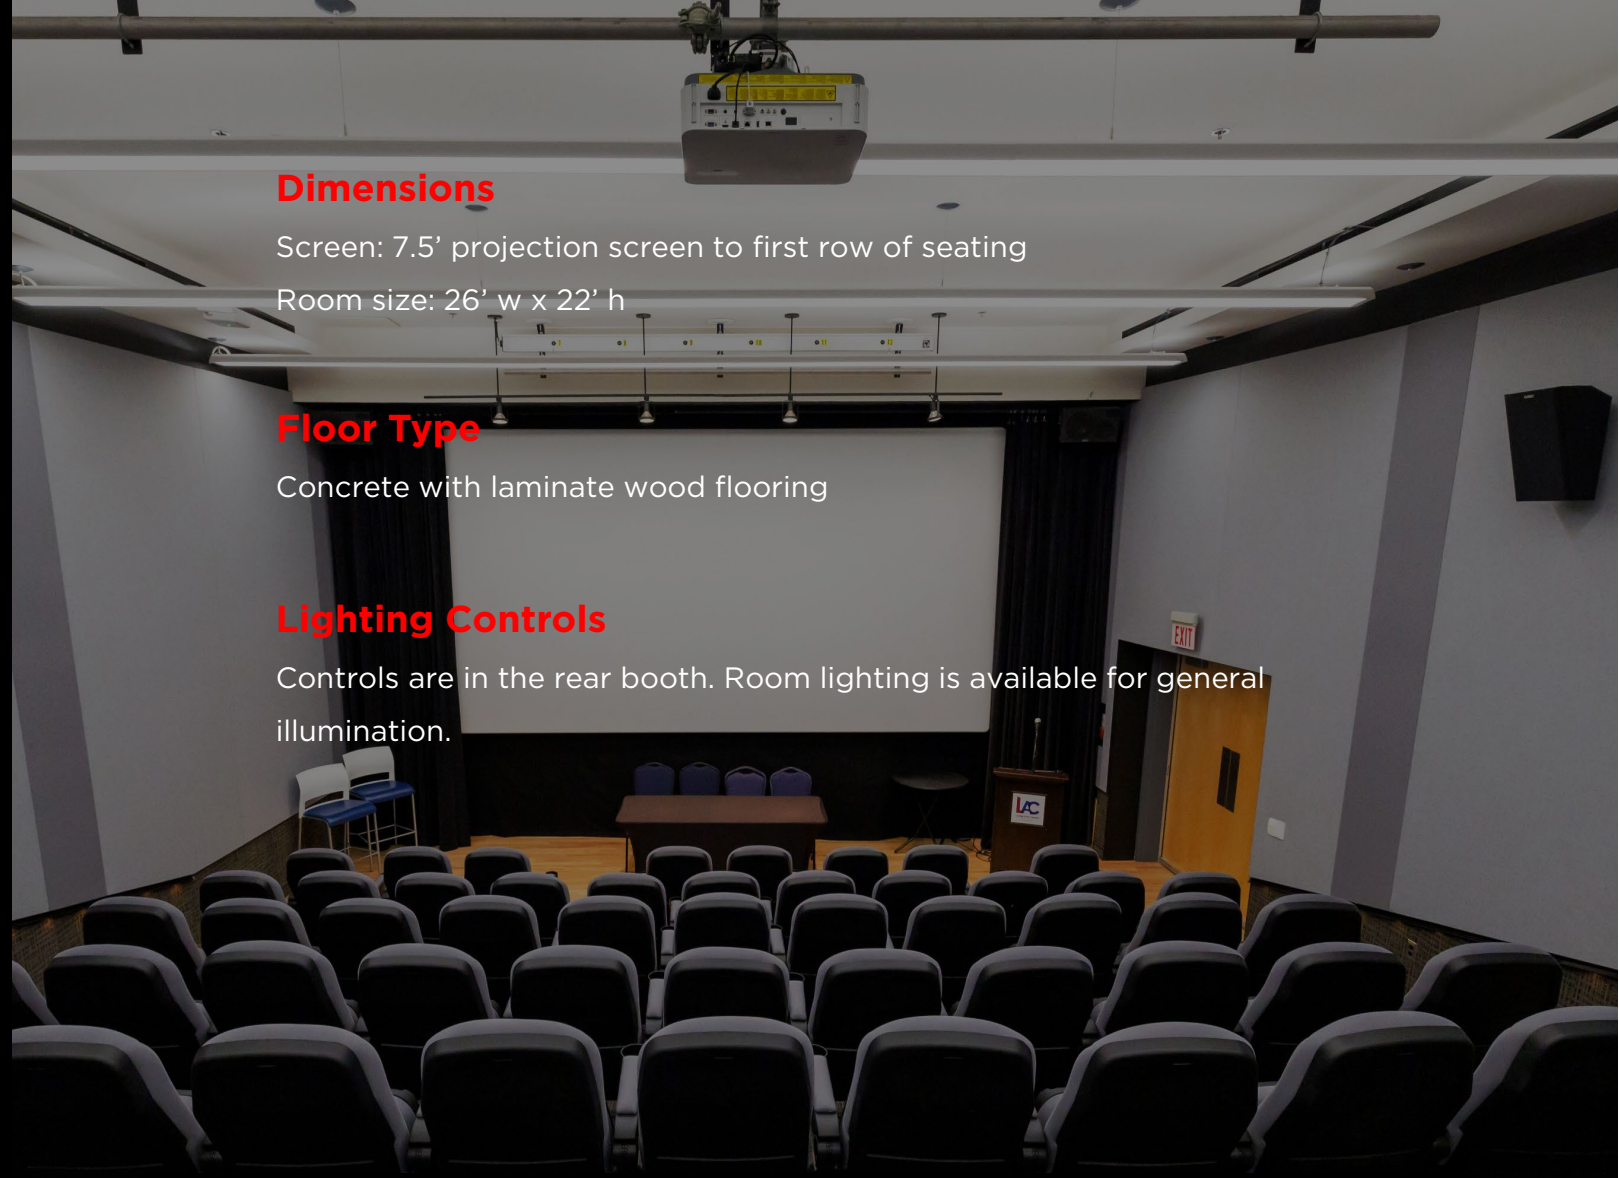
Dimensions

Screen: 7.5’ projection screen to first row of seating

Room size: 26’ w x 22’ h

Floor Type

Concrete with laminate wood flooring

Lighting Controls

Controls are in the rear booth. Room lighting is available for general illumination.

EXIT

LAC